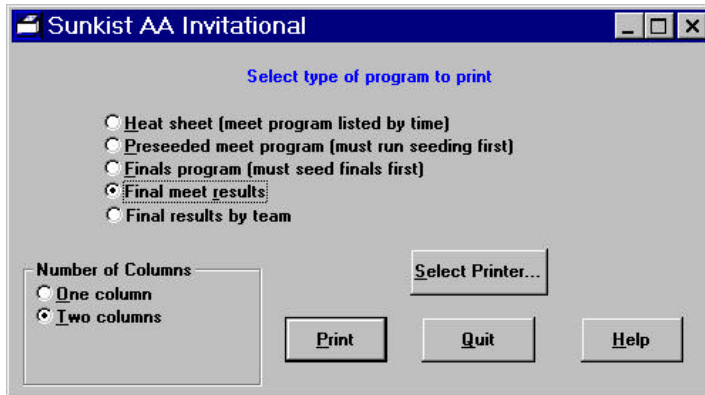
Sunkist AA Invitational

Select type of program to print

Heat sheet (meet program listed by time)
Preseeded meet program (must run seeding first)
Finals program (must seed finals first)
Final meet results
Final results by team

Number of Columns
One column
Two columns

Select Printer...

Print

Quit

Help